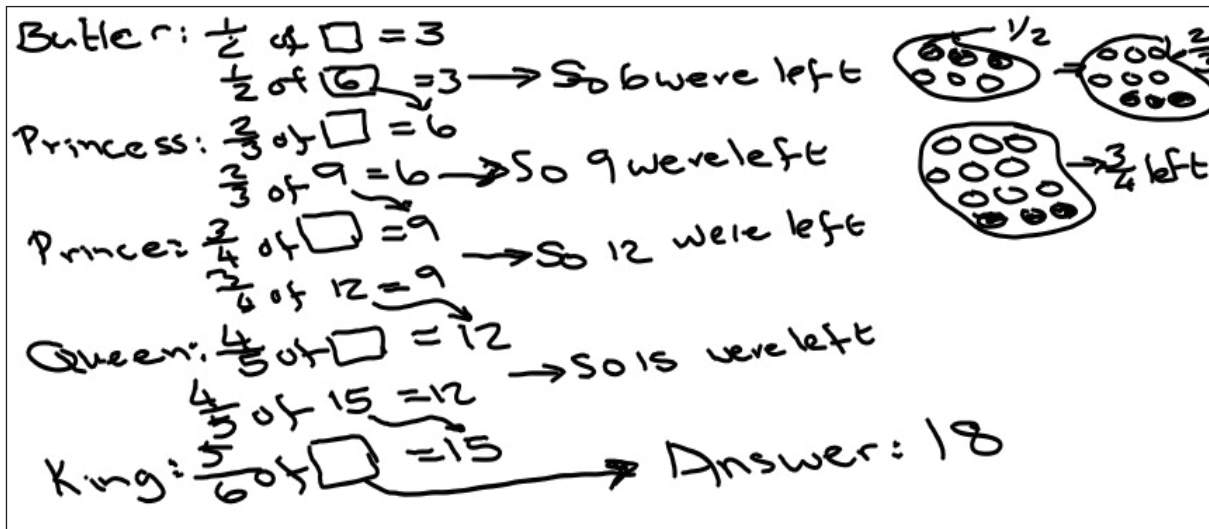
Butler: $\frac{1}{2}$ of $\square = 3$
$\frac{1}{2}$ of $\boxed{6} = 3$ → So 6 were left

Princess: $\frac{2}{3}$ of $\square = 6$
$\frac{2}{3}$ of $9 = 6$ → So 9 were left

Prince: $\frac{3}{4}$ of $\square = 9$ → So 12 were left
$\frac{3}{4}$ of $12 = 9$

Queen: $\frac{4}{5}$ of $\square = 12$ → So 15 were left
$\frac{4}{5}$ of $15 = 12$

King: $\frac{5}{6}$ of $\square = 15$ → Answer: 18

1/2

$\frac{2}{3}$

→ $\frac{3}{4}$ left